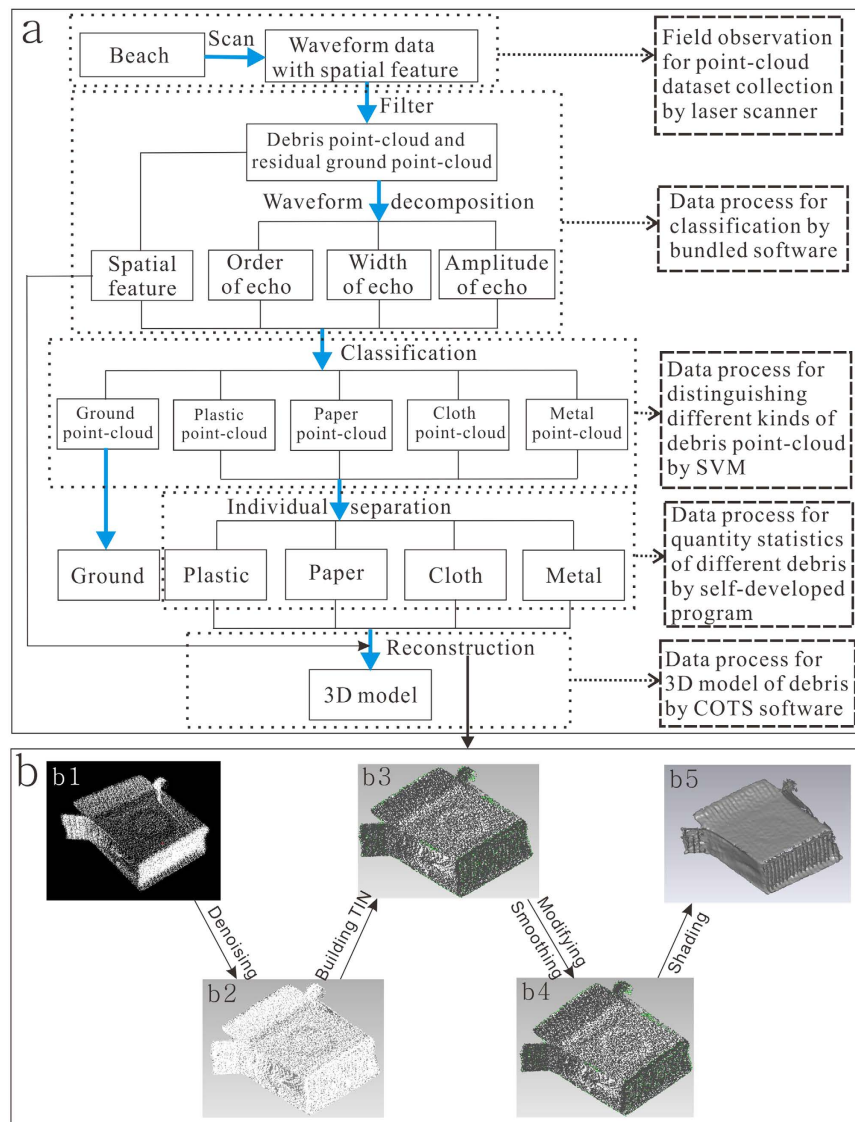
a

Beach

Scan

Waveform data with spatial feature

Field observation for point-cloud dataset collection by laser scanner

Filter

Debris point-cloud and residual ground point-cloud

Waveform decomposition

Data process for classification by bundled software

Spatial feature

Order of echo

Width of echo

Amplitude of echo

Classification

Data process for distinguishing different kinds of debris point-cloud by SVM

Ground point-cloud

Plastic point-cloud

Paper point-cloud

Cloth point-cloud

Metal point-cloud

Individual separation

Data process for quantity statistics of different debris by self-developed program

Ground

Plastic

Paper

Cloth

Metal

Reconstruction

3D model

Data process for 3D model of debris by COTS software

b

b1

b3

b5

Denoising

Building TIN

Modifying Smoothing

Shading

b2

b4